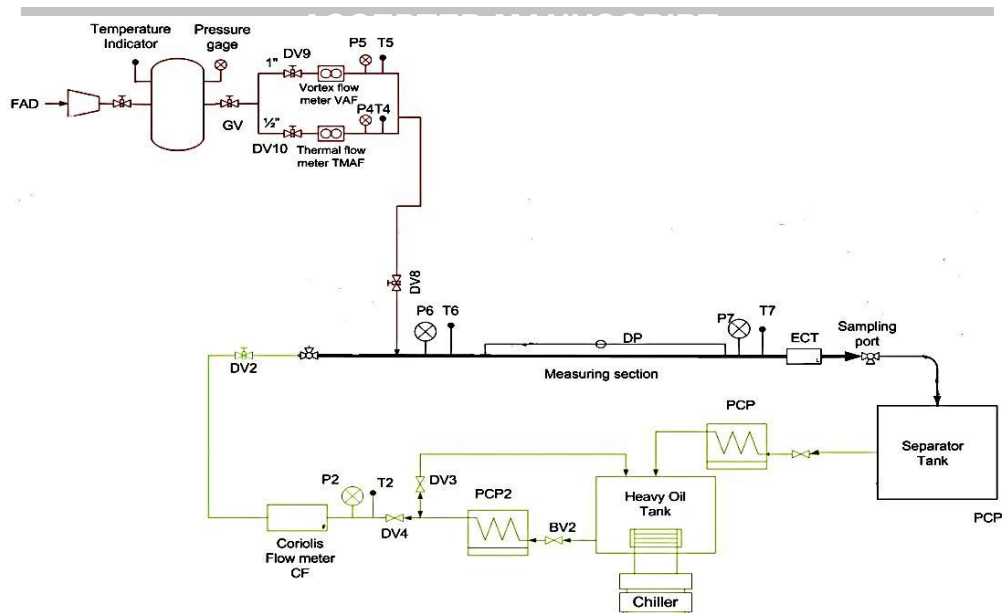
ACCEPTED MANUSCRIPT

Temperature Indicator

Pressure gage

FAD

GV

1"

DV9

P5

T5

Vortex flow meter VAF

½"

P4

T4

DV10

Thermal flow meter TMAF

DV8

P6

T6

DP

P7

T7

ECT

Sampling port

DV2

Measuring section

PCP

Separator Tank

P2

T2

DV3

PCP2

Heavy Oil Tank

DV4

BV2

Coriolis Flow meter CF

Chiller

PCP